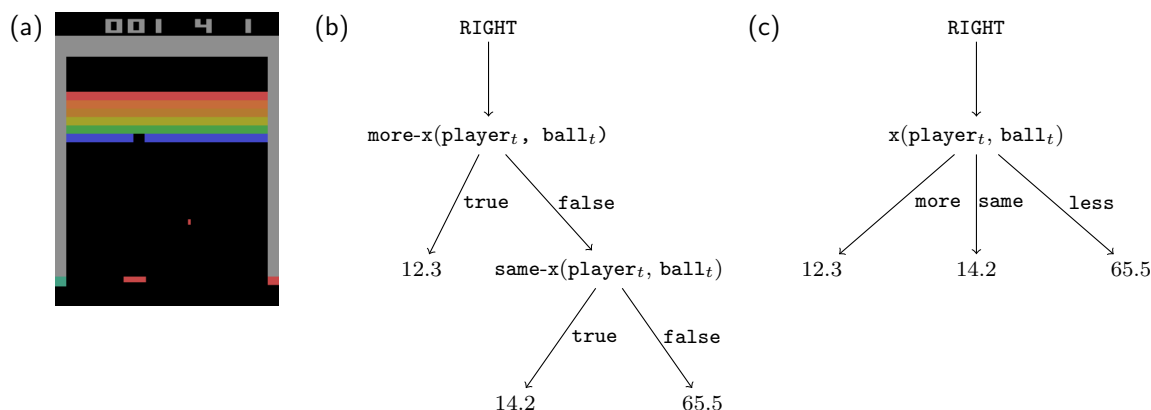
(a)

001 4 1

(b)

RIGHT

more-x(player$_t$, ball$_t$)

true

false

12.3

same-x(player$_t$, ball$_t$)

true

false

14.2

65.5

(c)

RIGHT

x(player$_t$, ball$_t$)

more

same

less

12.3

14.2

65.5